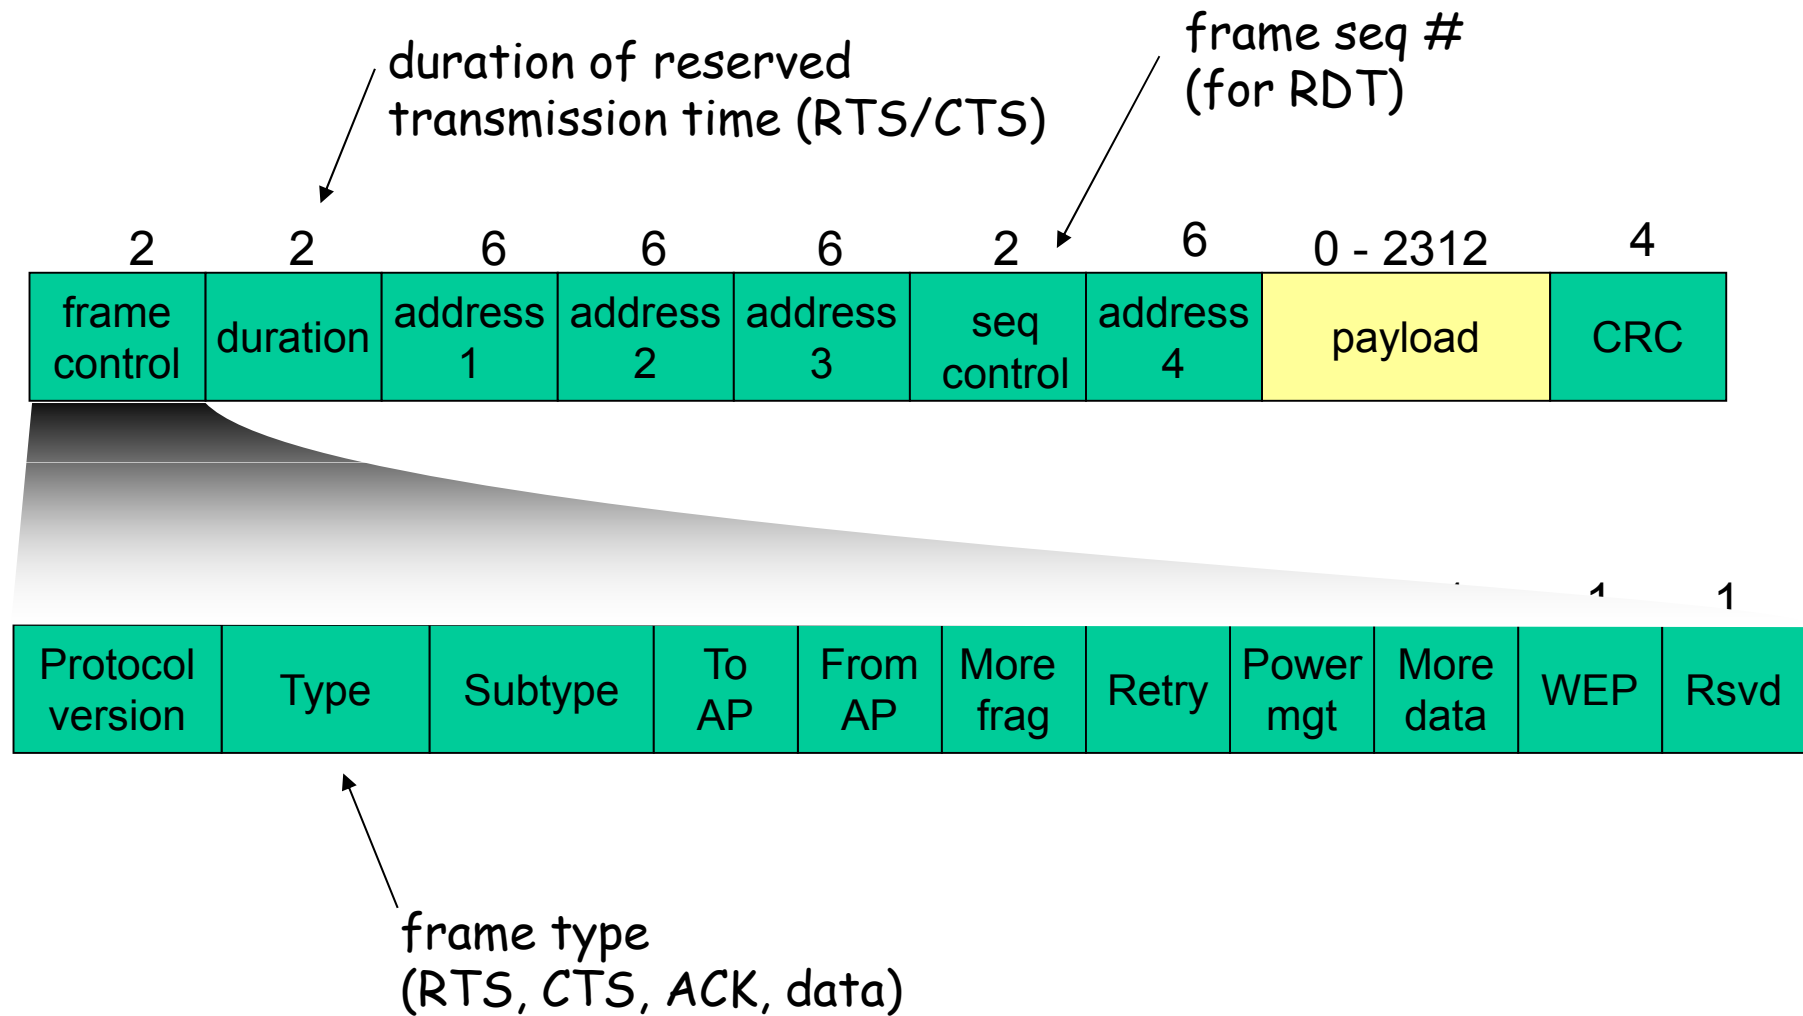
duration of reserved transmission time (RTS/CTS)

frame seq # (for RDT)

| 2 | 2 | 6 | 6 | 6 | 2 | 6 | 0 - 2312 | 4 |
|---|---|---|---|---|---|---|---|---|
| frame control | duration | address 1 | address 2 | address 3 | seq control | address 4 | payload | CRC |

| | | | | | | | | | 1 | 1 |
|---|---|---|---|---|---|---|---|---|---|---|
| Protocol version | Type | Subtype | To AP | From AP | More frag | Retry | Power mgt | More data | WEP | Rsvd |

frame type (RTS, CTS, ACK, data)